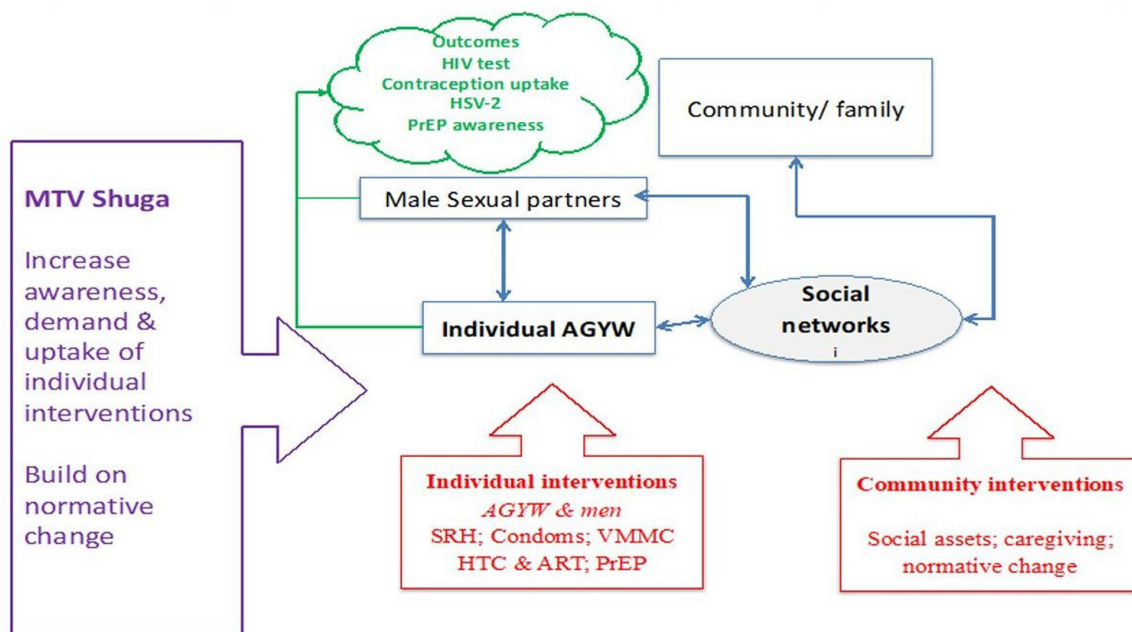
Outcomes
HIV test
Contraception uptake
HSV-2
PrEP awareness

Community/ family

MTV Shuga

Increase awareness, demand & uptake of individual interventions

Build on normative change

Male Sexual partners

Social networks
i

Individual AGYW

Individual interventions
AGYW & men
SRH; Condoms; VMMC
HTC & ART; PrEP

Community interventions

Social assets; caregiving; normative change